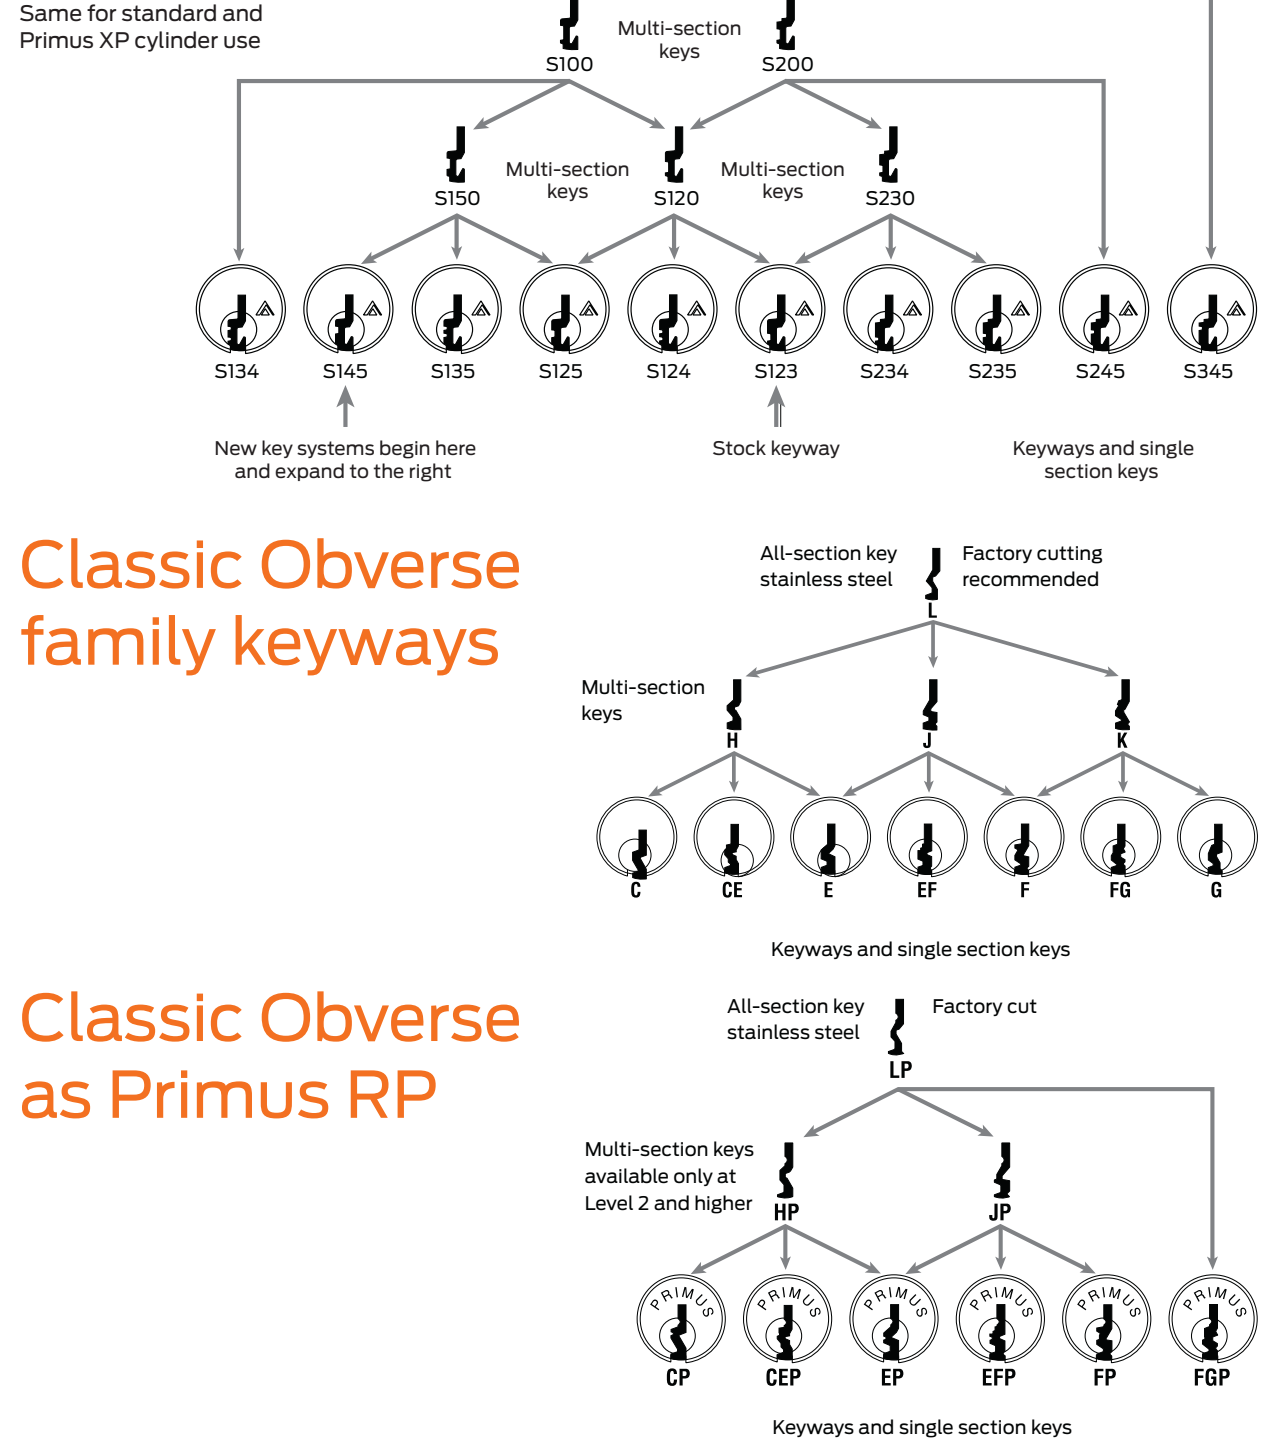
Same for standard and Primus XP cylinder use

S100

Multi-section keys

S200

S150

Multi-section keys

S120

Multi-section keys

S230

S134 S145 S135 S125 S124 S123 S234 S235 S245 S345

New key systems begin here and expand to the right

Stock keyway

Keyways and single section keys

Classic Obverse family keyways

All-section key stainless steel

L

Factory cutting recommended

Multi-section keys

H J K

C CE E EF F FG G

Keyways and single section keys

Classic Obverse as Primus RP

All-section key stainless steel

LP

Factory cut

Multi-section keys available only at Level 2 and higher

HP JP

PRIMUS PRIMUS PRIMUS PRIMUS PRIMUS PRIMUS

CP CEP EP EFP FP FGP

Keyways and single section keys